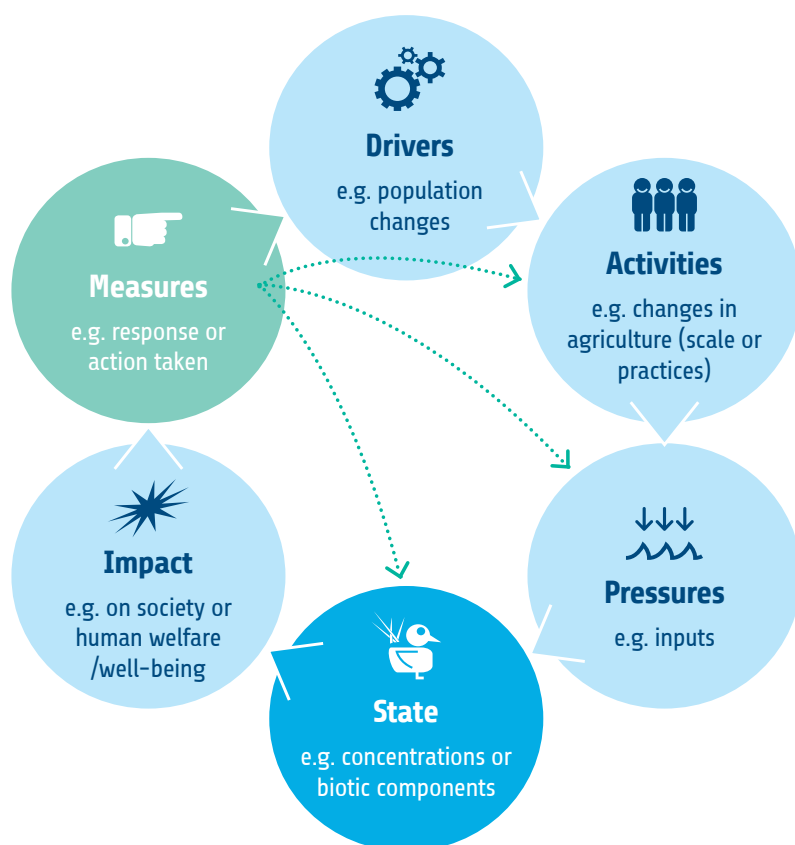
Drivers
e.g. population changes

Activities
e.g. changes in agriculture (scale or practices)

Pressures
e.g. inputs

State
e.g. concentrations or biotic components

Impact
e.g. on society or human welfare /well-being

Measures
e.g. response or action taken